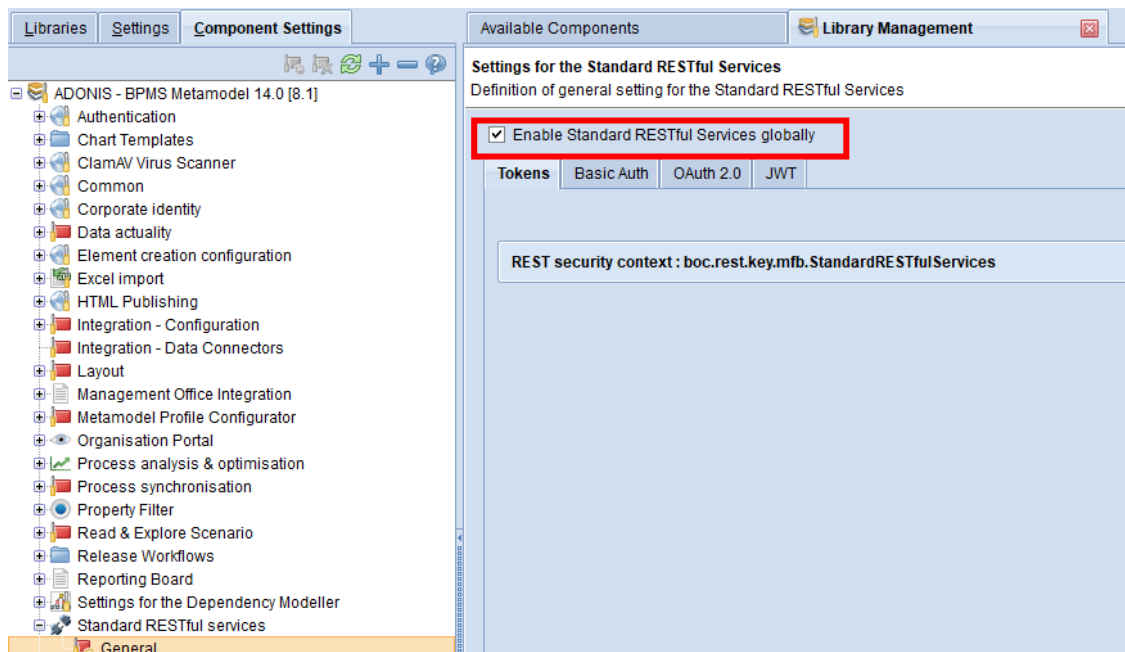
Libraries | Settings | Component Settings

ADONIS - BPMS Metamodel 14.0 [8.1]
Authentication
Chart Templates
ClamAV Virus Scanner
Common
Corporate identity
Data actuality
Element creation configuration
Excel import
HTML Publishing
Integration - Configuration
Integration - Data Connectors
Layout
Management Office Integration
Metamodel Profile Configurator
Organisation Portal
Process analysis & optimisation
Process synchronisation
Property Filter
Read & Explore Scenario
Release Workflows
Reporting Board
Settings for the Dependency Modeller
Standard RESTful services
General

Available Components | Library Management

Settings for the Standard RESTful Services
Definition of general setting for the Standard RESTful Services

Enable Standard RESTful Services globally

Tokens | Basic Auth | OAuth 2.0 | JWT

REST security context : boc.rest.key.mfb.StandardRESTfulServices